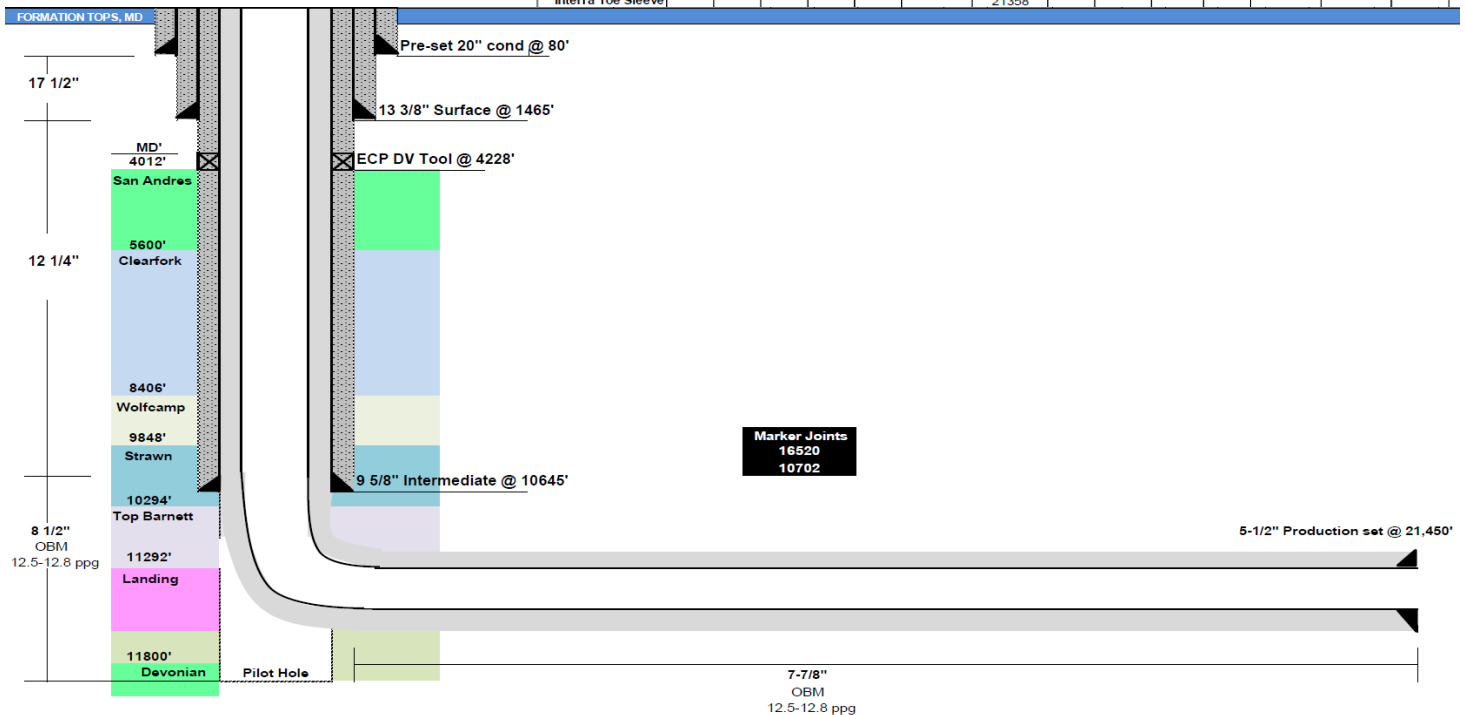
Interra Toe Sleeve | 21358

FORMATION TOPS, MD

Pre-set 20" cond @ 80'

17 1/2"

13 3/8" Surface @ 1465'

MD'
4012'

ECP DV Tool @ 4228'

San Andres

5600'
Clearfork

12 1/4"

8406'
Wolfcamp

9848'
Strawn

Marker Joints
16520
10702

9 5/8" Intermediate @ 10645'

10294'
Top Barnett

8 1/2"
OBM
12.5-12.8 ppg

5-1/2" Production set @ 21,450'

11292'
Landing

11800'
Devonian

Pilot Hole

7-7/8"
OBM
12.5-12.8 ppg